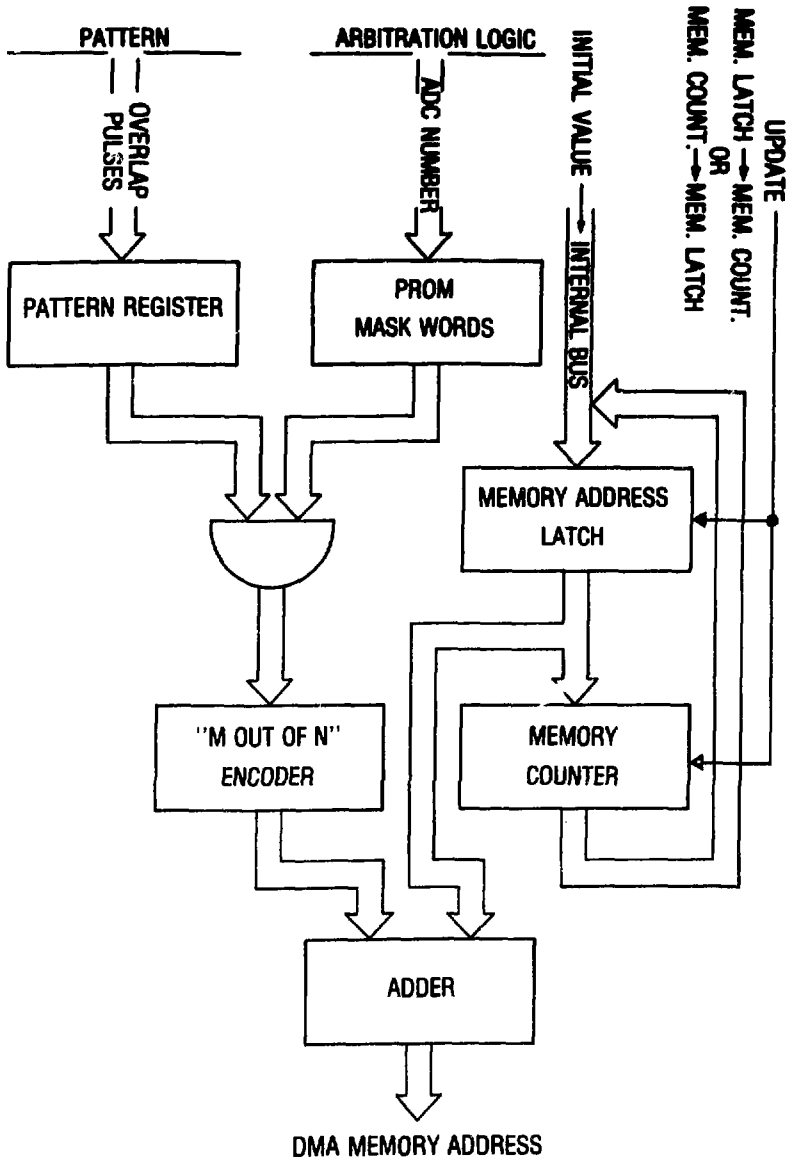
PATTERN

OVERLAP PULSES

ARBITRATION LOGIC

ADC NUMBER

INITIAL VALUE → INTERNAL BUS

UPDATE
MEM. LATCH → MEM. COUNT.
OR
MEM. COUNT. → MEM. LATCH

PATTERN REGISTER

PROM
MASK WORDS

MEMORY ADDRESS
LATCH

"M OUT OF N"
ENCODER

MEMORY
COUNTER

ADDER

DMA MEMORY ADDRESS